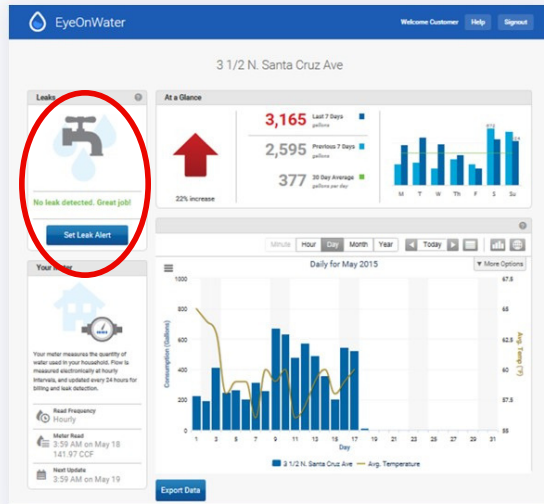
EyeOnWater

Welcome Customer Help Signout

3 1/2 N. Santa Cruz Ave

Leaks

No leak detected. Great job!

Set Leak Alert

Your Meter

Your meter measures the quantity of water used in your household. Flow is measured electronically at hourly intervals, and updated every 24 hours for billing and leak detection.

Read Frequency
Hourly

Meter Read
3:59 AM on May 18
141.97 CCF

Next Update
3:59 AM on May 19

At a Glance

22% increase

3,165 Last 7 Days gallons

2,595 Previous 7 Days gallons

377 30 Day Average gallons per day

M T W Th F S Su

Minute Hour Day Month Year Today

Daily for May 2015

More Options

1000
800
600
400
200
0

Consumption (Gallons)

67.5
65
62.5
60
57.5
55

Avg. Temp (°F)

1 3 5 7 9 11 13 15 17 19 21 23 25 27 29 31

Day

3 1/2 N. Santa Cruz Ave Avg. Temperature

Export Data